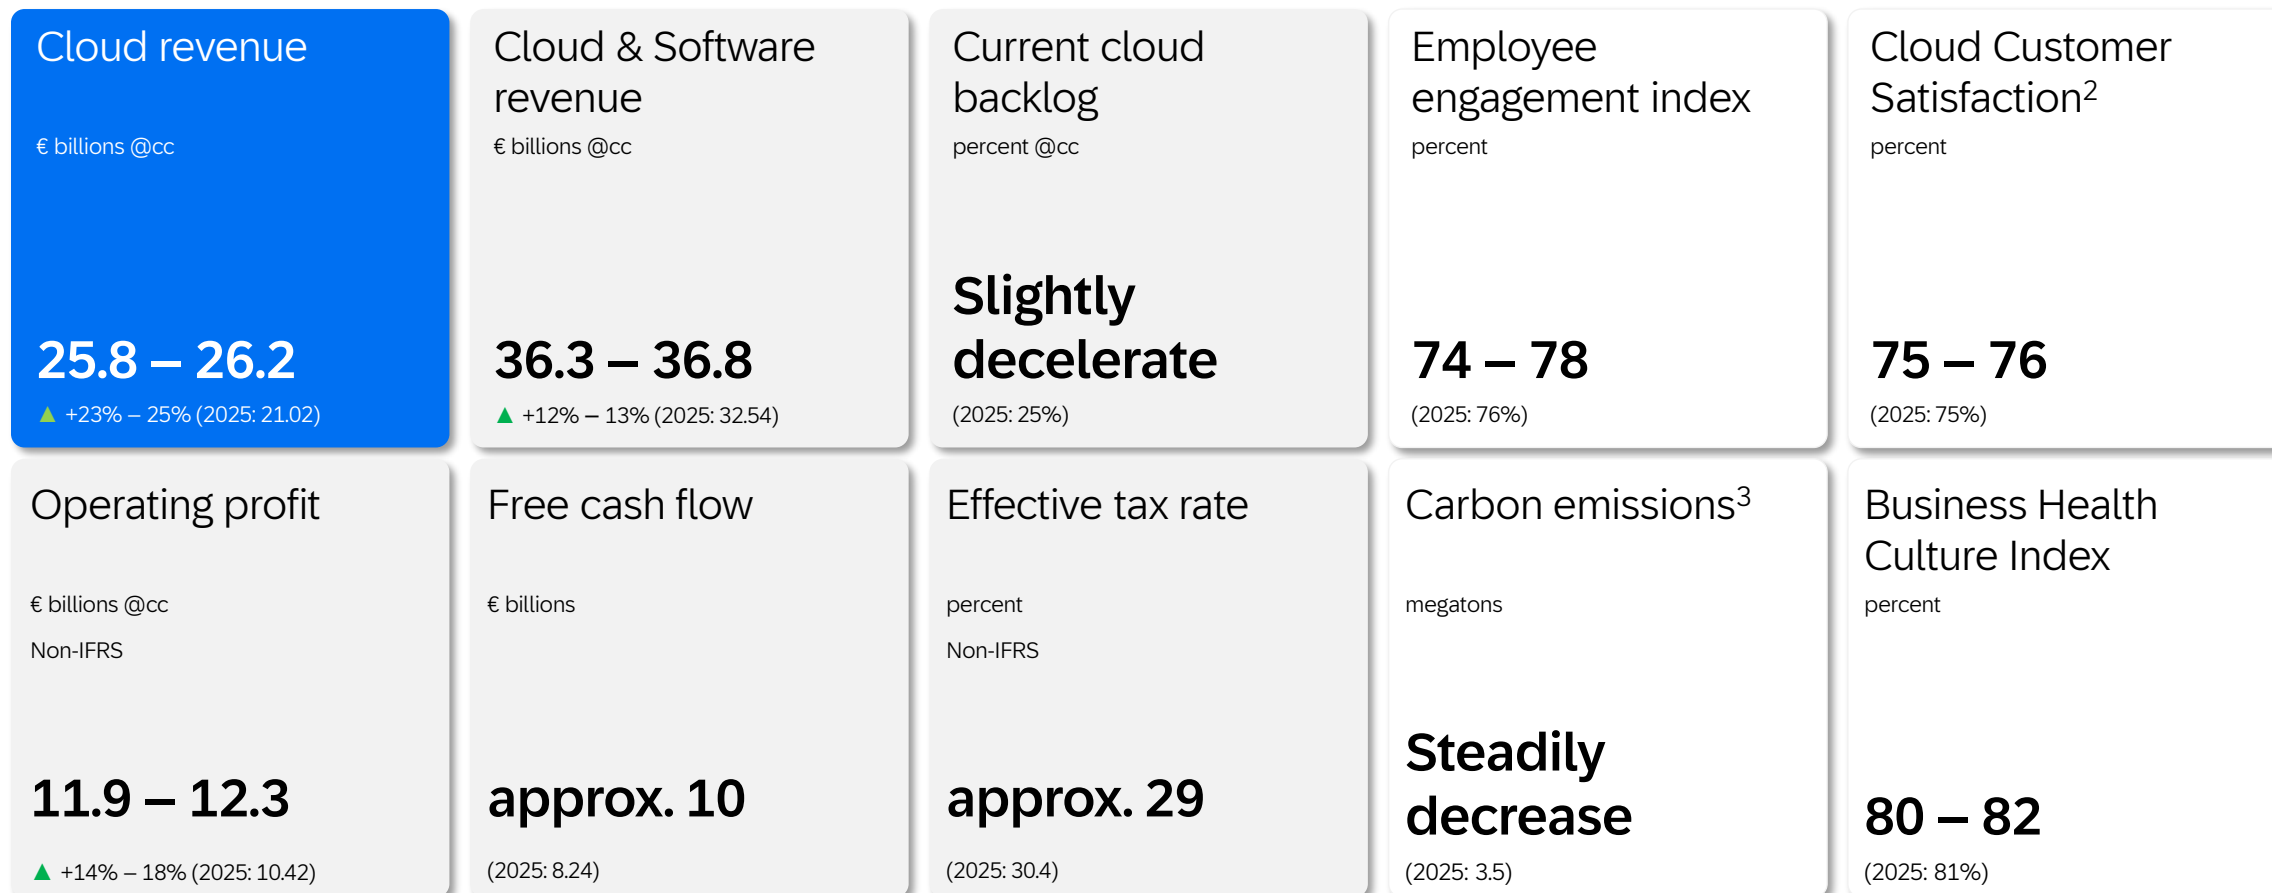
Cloud revenue

€ billions @cc

25.8 – 26.2

▲ +23% – 25% (2025: 21.02)

Cloud & Software revenue

€ billions @cc

36.3 – 36.8

▲ +12% – 13% (2025: 32.54)

Current cloud backlog

percent @cc

Slightly decelerate

(2025: 25%)

Employee engagement index

percent

74 – 78

(2025: 76%)

Cloud Customer Satisfaction$^2$

percent

75 – 76

(2025: 75%)

Operating profit

€ billions @cc

Non-IFRS

11.9 – 12.3

▲ +14% – 18% (2025: 10.42)

Free cash flow

€ billions

approx. 10

(2025: 8.24)

Effective tax rate

percent

Non-IFRS

approx. 29

(2025: 30.4)

Carbon emissions$^3$

megatons

Steadily decrease

(2025: 3.5)

Business Health Culture Index

percent

80 – 82

(2025: 81%)